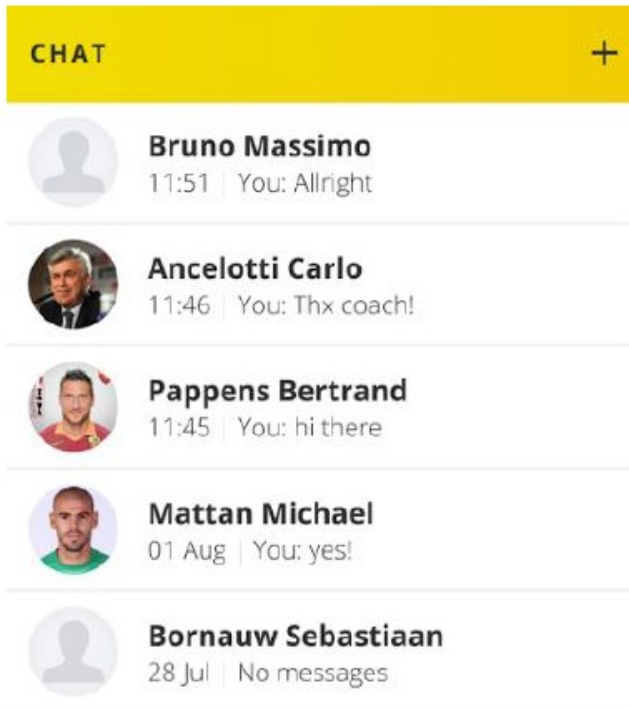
CHAT +

Bruno Massimo
11:51 | You: Allright

Ancelotti Carlo
11:46 | You: Thx coach!

Pappens Bertrand
11:45 | You: hi there

Mattan Michael
01 Aug | You: yes!

Bornauw Sebastiaan
28 Jul | No messages